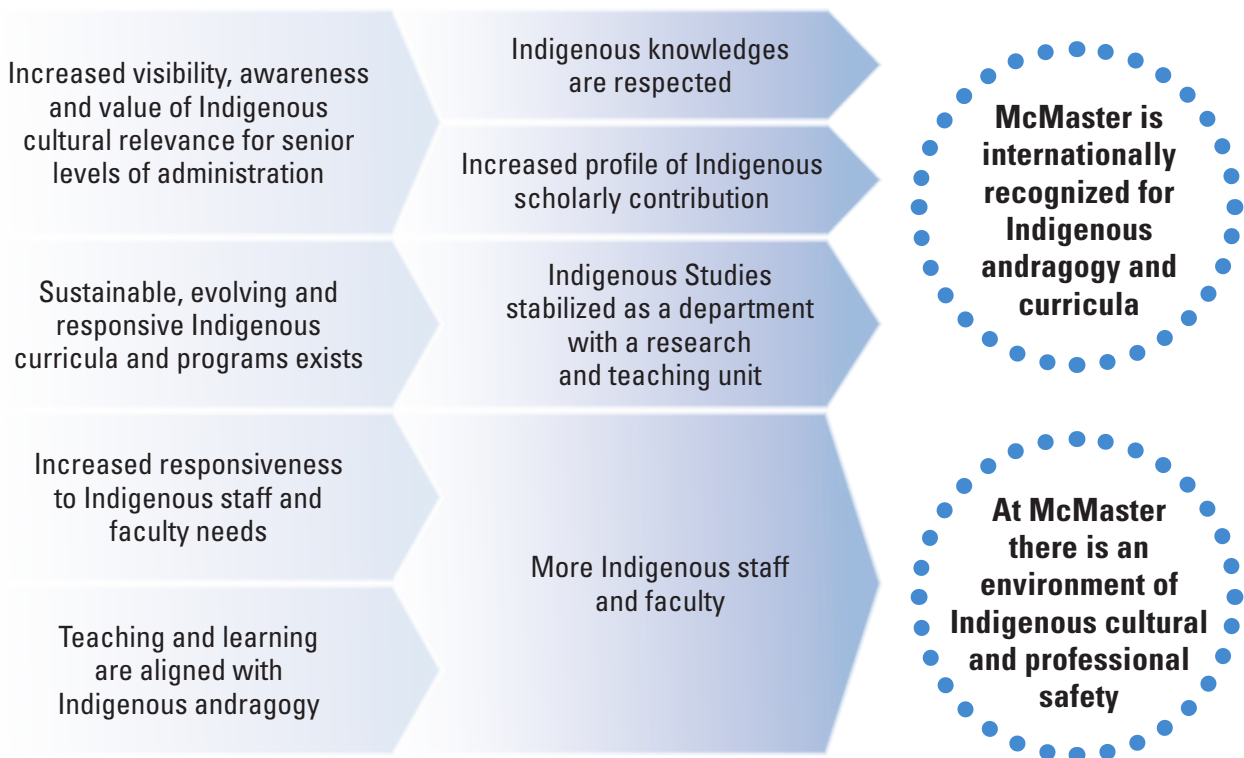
Increased visibility, awareness and value of Indigenous cultural relevance for senior levels of administration

Indigenous knowledges are respected

Increased profile of Indigenous scholarly contribution

Sustainable, evolving and responsive Indigenous curricula and programs exists

Indigenous Studies stabilized as a department with a research and teaching unit

Increased responsiveness to Indigenous staff and faculty needs

Teaching and learning are aligned with Indigenous andragogy

More Indigenous staff and faculty

McMaster is internationally recognized for Indigenous andragogy and curricula

At McMaster there is an environment of Indigenous cultural and professional safety